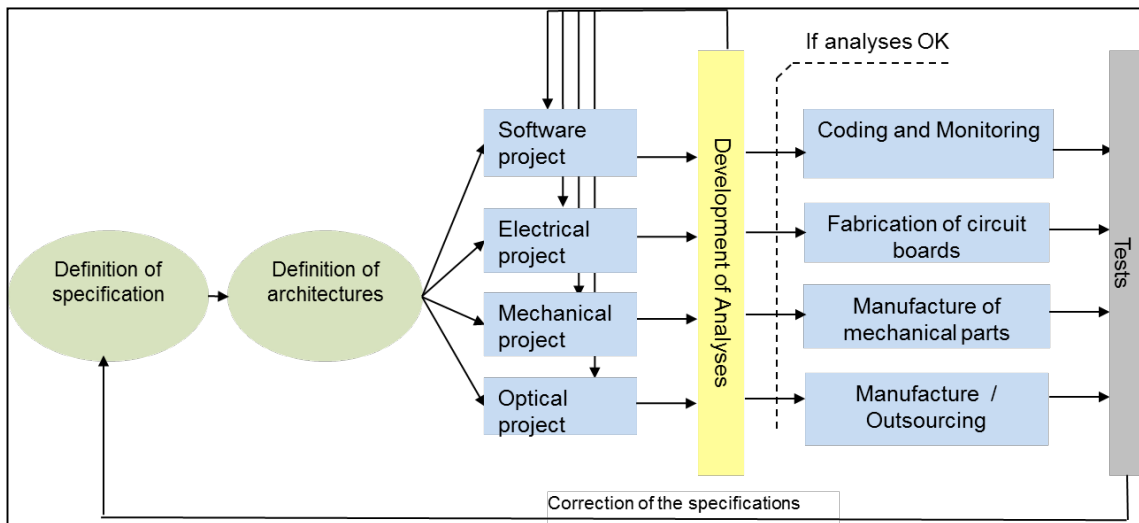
If analyses OK

Definition of specification

Definition of architectures

Software project

Electrical project

Mechanical project

Optical project

Development of Analyses

Coding and Monitoring

Fabrication of circuit boards

Manufacture of mechanical parts

Manufacture / Outsourcing

Tests

Correction of the specifications